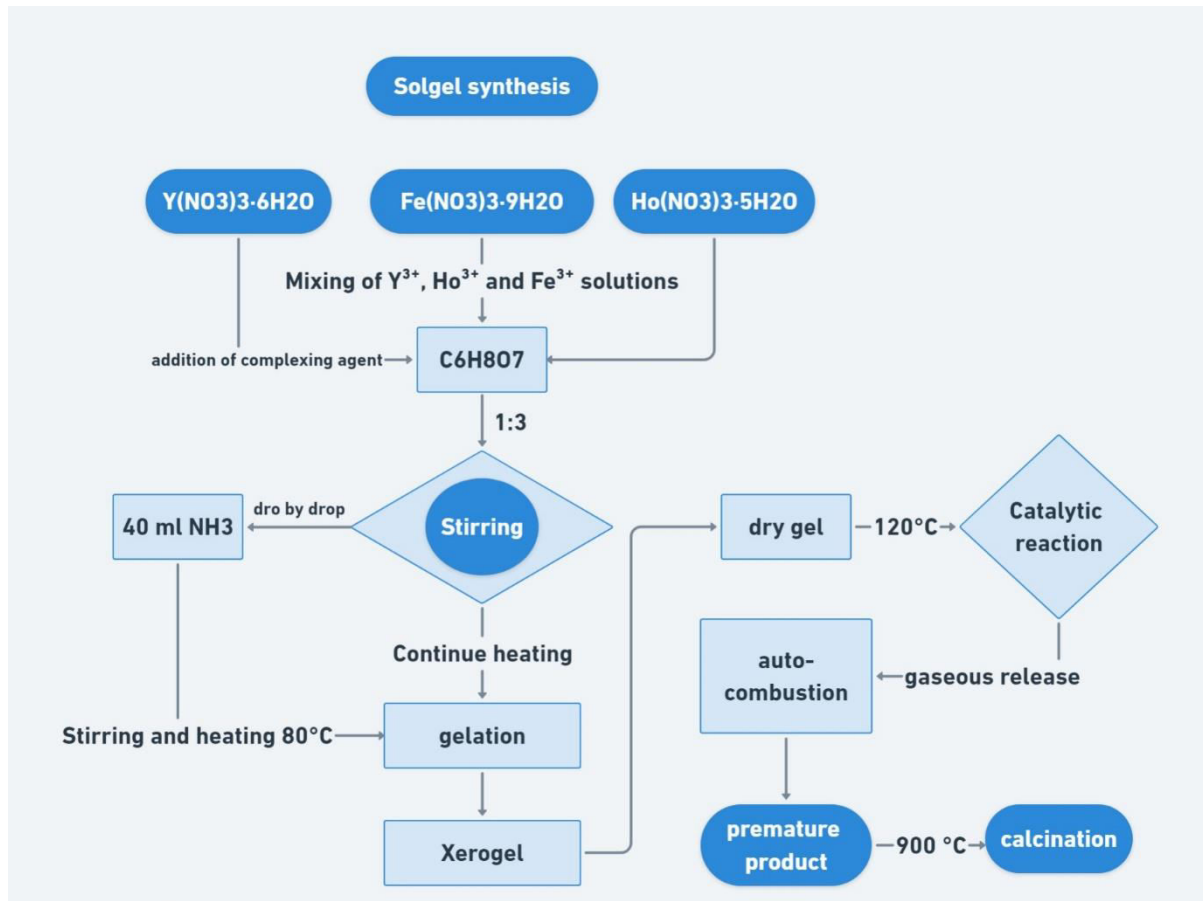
Solgel synthesis

Y(NO3)3·6H2O

Fe(NO3)3·9H2O

Ho(NO3)3·5H2O

Mixing of $Y^{3+}$, $Ho^{3+}$ and $Fe^{3+}$ solutions

addition of complexing agent

C6H8O7

1:3

40 ml NH3

dro by drop

Stirring

dry gel

120°C

Catalytic reaction

Continue heating

auto-combustion

gaseous release

Stirring and heating 80°C

gelation

Xerogel

premature product

900 °C

calcination